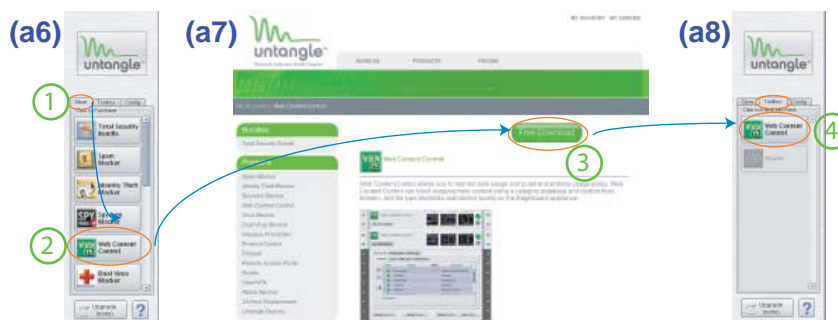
(a6)

untangle

1

Store Toolbox Config

Total Security Bundle

Spam Blocker

Identity Theft Blocker

Spyware Blocker

2

Web Content Control

Virus Blocker

Upgrade

?

(a7)

untangle

BUNDLES PRODUCTS PRICING

Web Content Control

Bundles

Total Security Bundle

Products

3

Free Download

Web Content Control

(a8)

untangle

Store Toolbox Config

4

Web Content Control

Upgrade

?